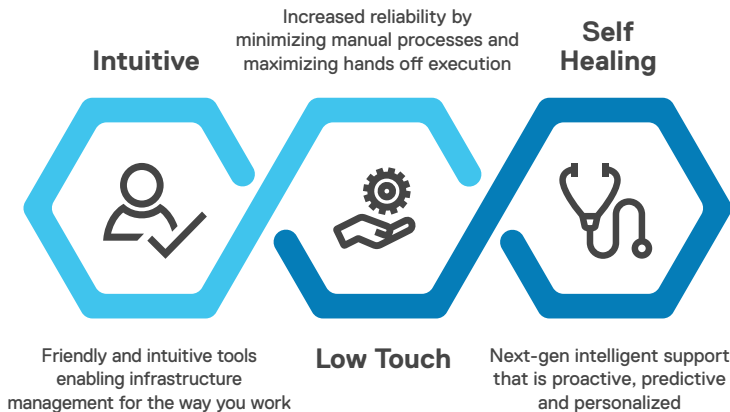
Intuitive

Increased reliability by minimizing manual processes and maximizing hands off execution

Self Healing

Friendly and intuitive tools enabling infrastructure management for the way you work

Low Touch

Next-gen intelligent support that is proactive, predictive and personalized